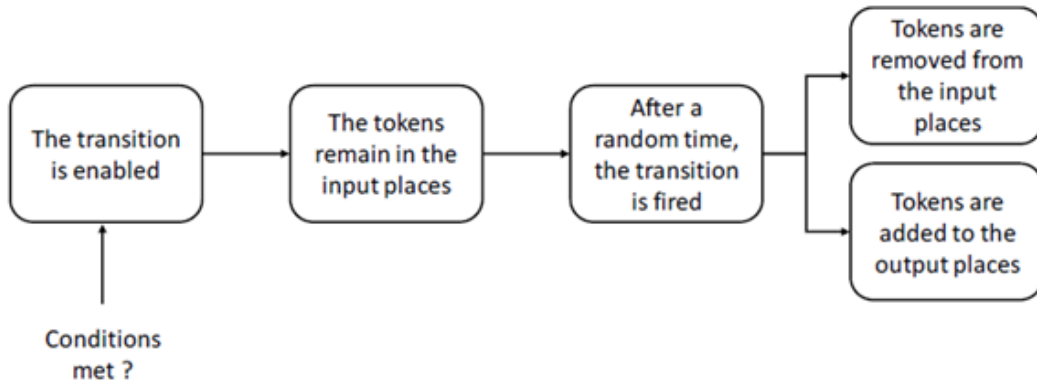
The transition is enabled

Conditions met ?

The tokens remain in the input places

After a random time, the transition is fired

Tokens are removed from the input places

Tokens are added to the output places